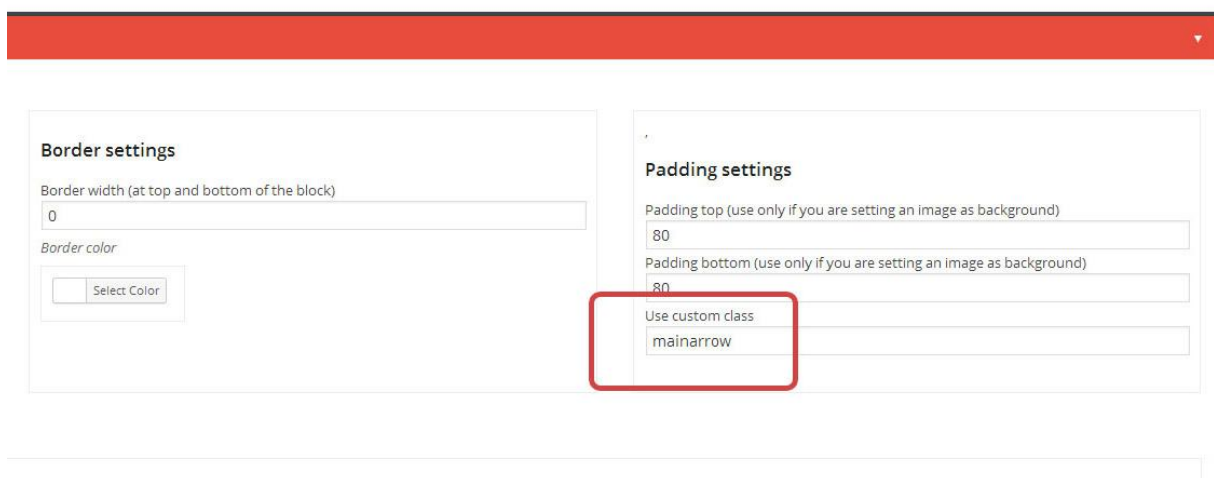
▼

Border settings

Border width (at top and bottom of the block)

0

Border color

Select Color

,

Padding settings

Padding top (use only if you are setting an image as background)

80

Padding bottom (use only if you are setting an image as background)

80

Use custom class

mainarrow